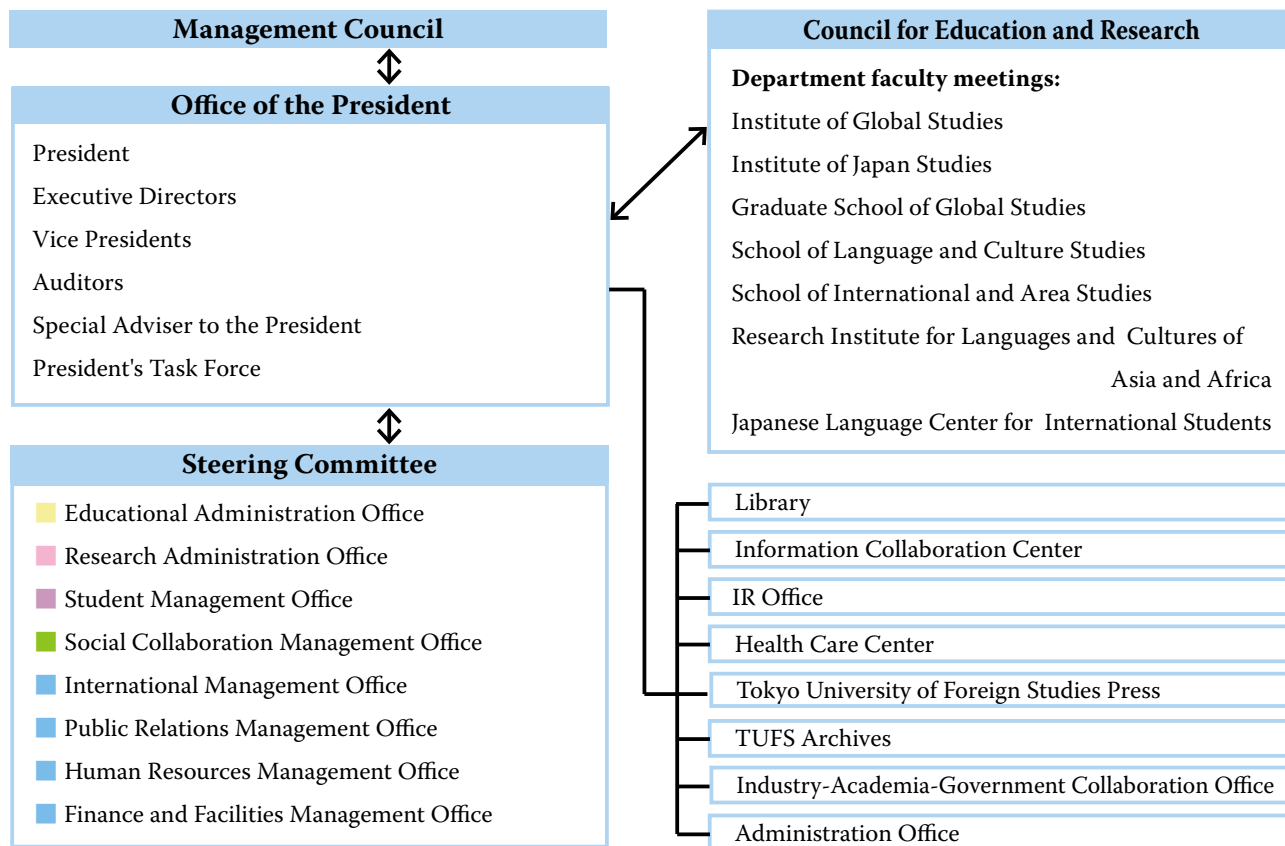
Management Council

Office of the President

President

Executive Directors

Vice Presidents

Auditors

Special Adviser to the President

President's Task Force

Steering Committee

Educational Administration Office

Research Administration Office

Student Management Office

Social Collaboration Management Office

International Management Office

Public Relations Management Office

Human Resources Management Office

Finance and Facilities Management Office

Council for Education and Research

Department faculty meetings:

Institute of Global Studies

Institute of Japan Studies

Graduate School of Global Studies

School of Language and Culture Studies

School of International and Area Studies

Research Institute for Languages and Cultures of Asia and Africa

Japanese Language Center for International Students

Library

Information Collaboration Center

IR Office

Health Care Center

Tokyo University of Foreign Studies Press

TUFS Archives

Industry-Academia-Government Collaboration Office

Administration Office